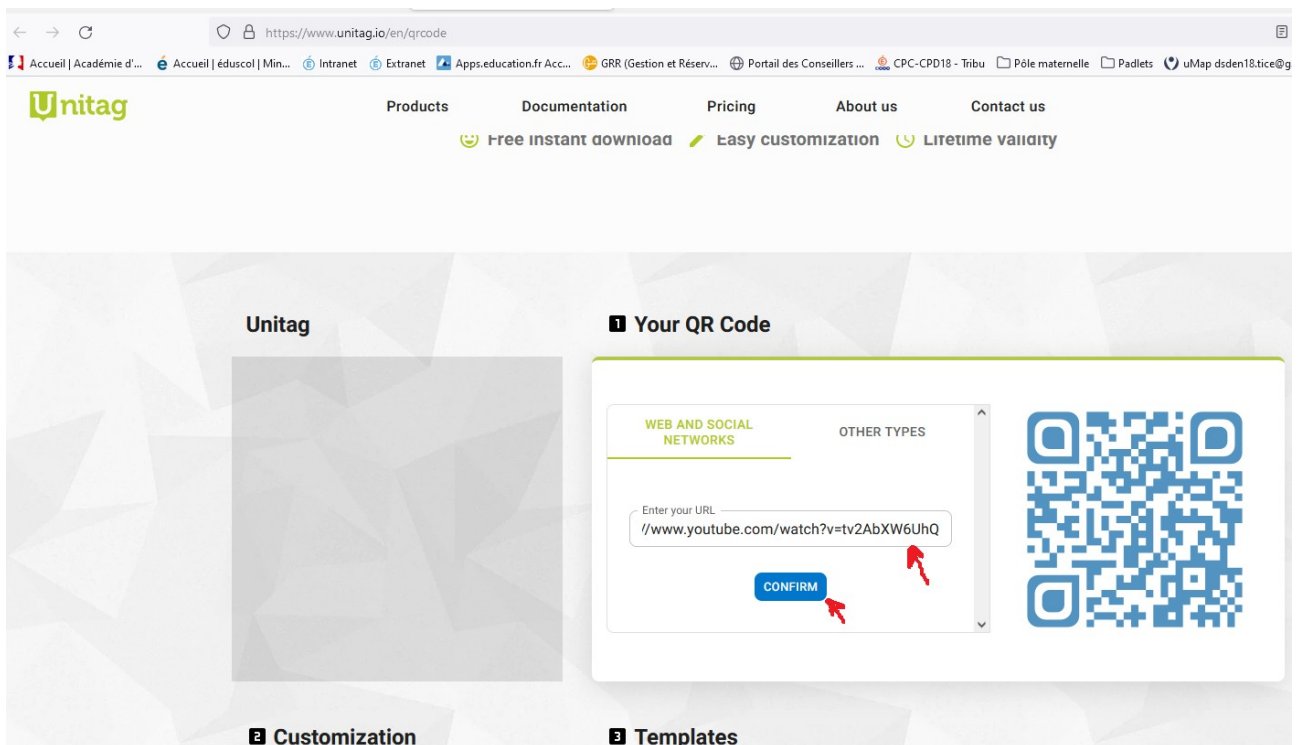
https://www.unitag.io/en/qrcode

Accueil | Académie d'... Accueil | éduscol | Min... Intranet Extranet Apps.education.fr Acc... GRR (Gestion et Réserv... Portail des Conseillers ... CPC-CPD18 - Tribu Pôle maternelle Padlets uMap dsden18.tice@g

Unitag

Products Documentation Pricing About us Contact us

Free instant download Easy customization Lifetime validity

Unitag

1 Your QR Code

WEB AND SOCIAL NETWORKS OTHER TYPES

Enter your URL
//www.youtube.com/watch?v=tv2AbXW6UhQ

CONFIRM

2 Customization

3 Templates